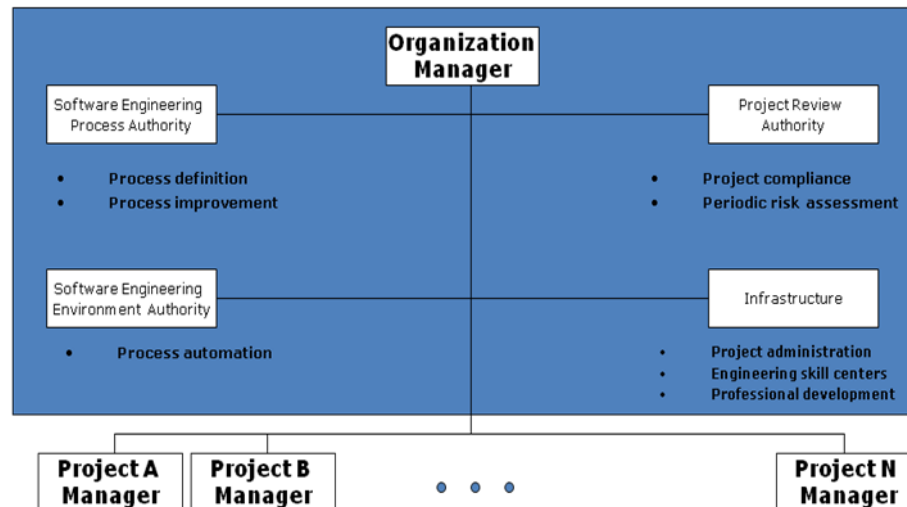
Organization Manager

Software Engineering Process Authority

- Process definition
- Process improvement

Project Review Authority

- Project compliance
- Periodic risk assessment

Software Engineering Environment Authority

- Process automation

Infrastructure

- Project administration
- Engineering skill centers
- Professional development

Project A Manager

Project B Manager

Project N Manager